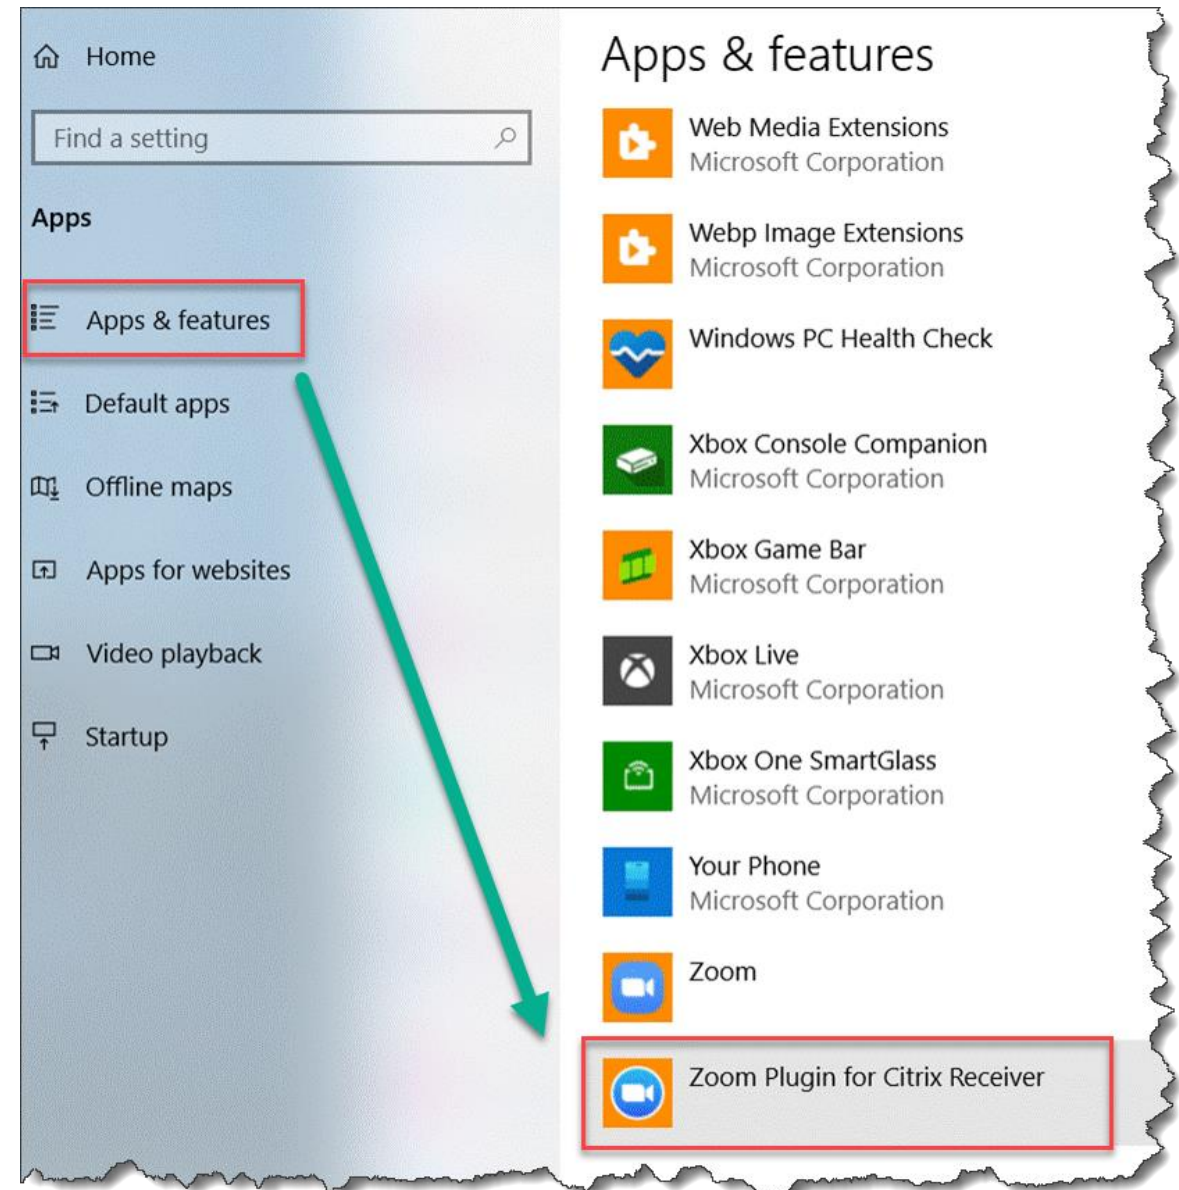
Home

Find a setting

Apps

Apps & features

Default apps

Offline maps

Apps for websites

Video playback

Startup

Apps & features

Web Media Extensions
Microsoft Corporation

Webp Image Extensions
Microsoft Corporation

Windows PC Health Check

Xbox Console Companion
Microsoft Corporation

Xbox Game Bar
Microsoft Corporation

Xbox Live
Microsoft Corporation

Xbox One SmartGlass
Microsoft Corporation

Your Phone
Microsoft Corporation

Zoom

Zoom Plugin for Citrix Receiver